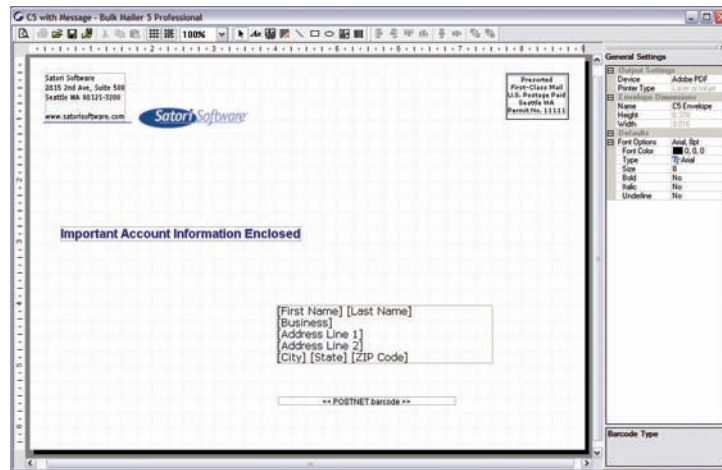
C5 with Message - Bulk Mailer 5 Professional

100%

Satori Software
2815 2nd Ave, Suite 500
Seattle WA 98121-3200

www.satorisoftware.com

Satori Software

Presorted
First-Class Mail
U.S. Postage Paid
Seattle WA
Permit No. 11111

Important Account Information Enclosed

[First Name] [Last Name]
[Business]
[Address Line 1]
[Address Line 2]
[City] [State] [ZIP Code]

<< POSTNET barcode >>

General Settings

| | |
|---|---|
| Output Settings | |
| Device | Adobe PDF |
| Printer Type | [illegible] |
| Envelope Dimensions | |
| Name | C5 Envelope |
| Height | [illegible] |
| Width | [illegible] |
| Defaults | |
| Font Options | Arial, 8pt |
| Font Color | 0, 0, 0 |
| Type | Arial |
| Size | 8 |
| Bold | No |
| Italic | No |
| Underline | No |

Barcode Type